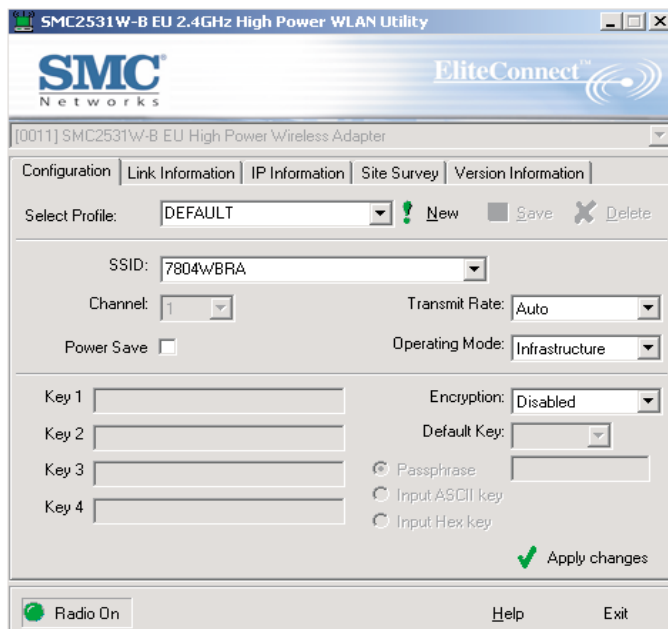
SMC2531W-B EU 2.4GHz High Power WLAN Utility

SMC
Networks

EliteConnect™

[0011] SMC2531W-B EU High Power Wireless Adapter

Configuration | Link Information | IP Information | Site Survey | Version Information

Select Profile: DEFAULT New Save Delete

SSID: 7804WBRA

Channel: 1

Transmit Rate: Auto

Power Save

Operating Mode: Infrastructure

Key 1

Key 2

Key 3

Key 4

Encryption: Disabled

Default Key:

Passphrase

Input ASCII key

Input Hex key

Apply changes

Radio On

Help

Exit